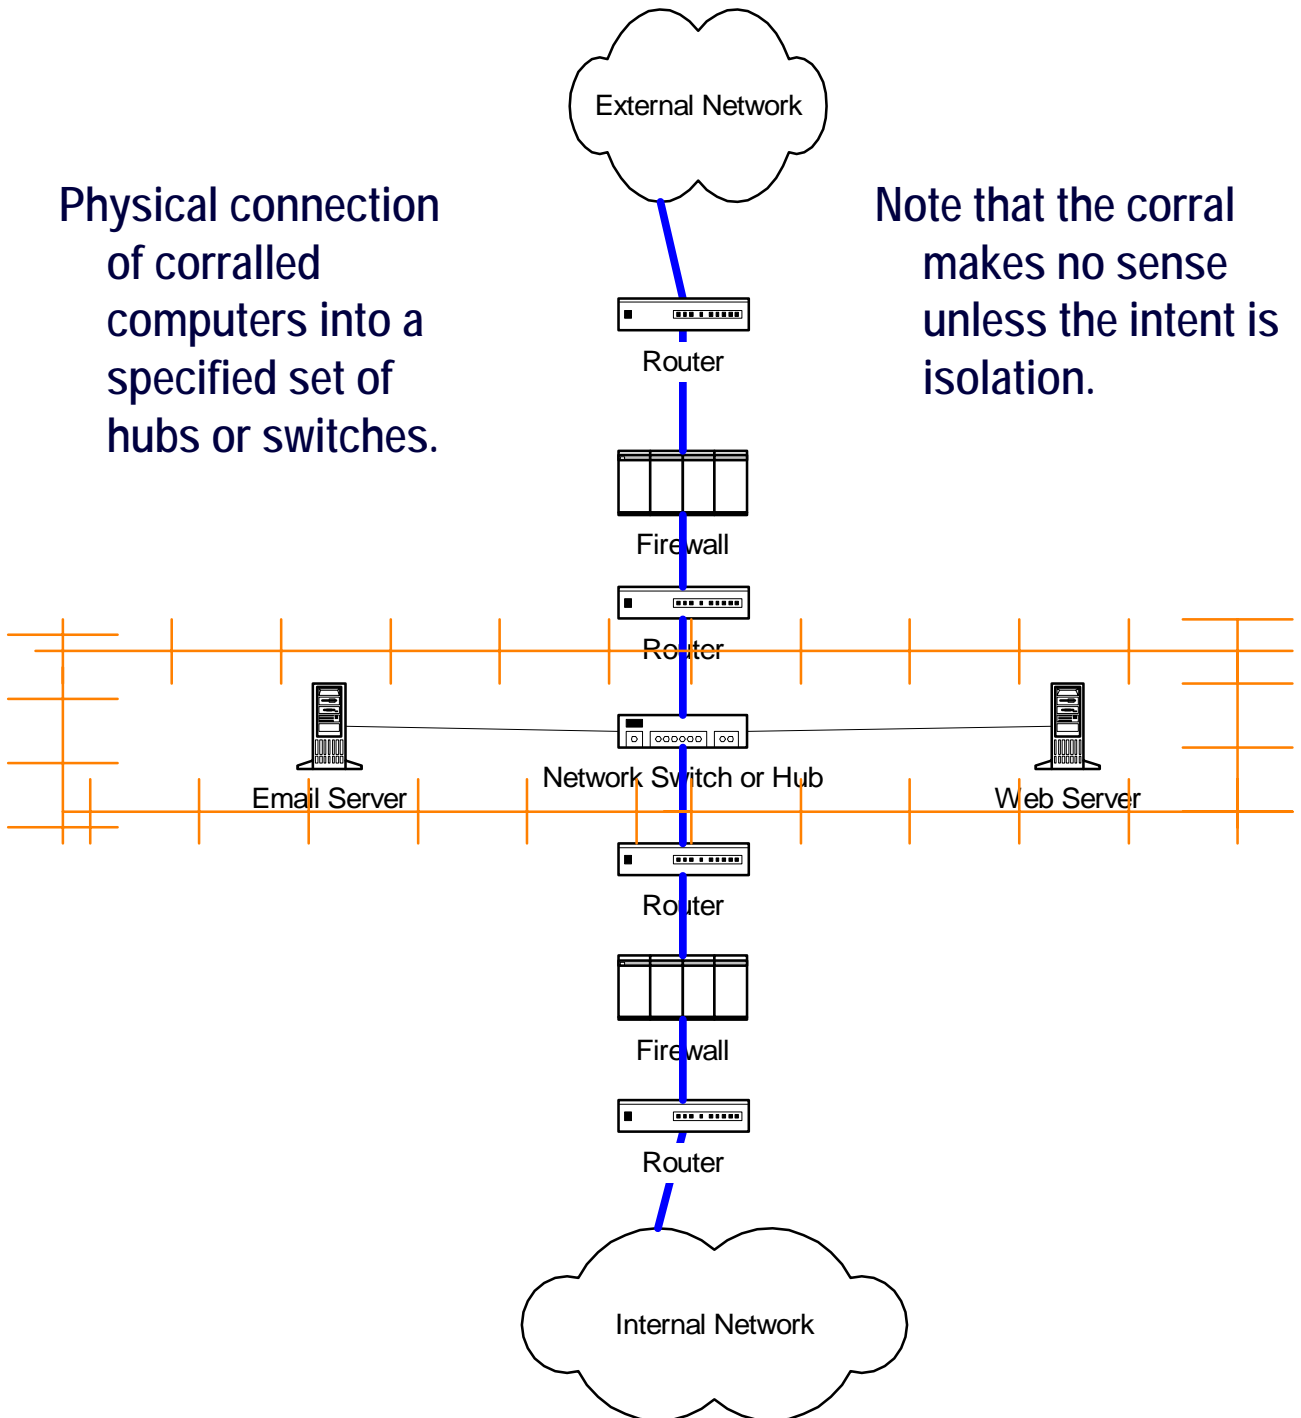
External Network

Physical connection of corralled computers into a specified set of hubs or switches.

Note that the corral makes no sense unless the intent is isolation.

Router

Firewall

Router

Email Server

Network Switch or Hub

Web Server

Router

Firewall

Router

Internal Network